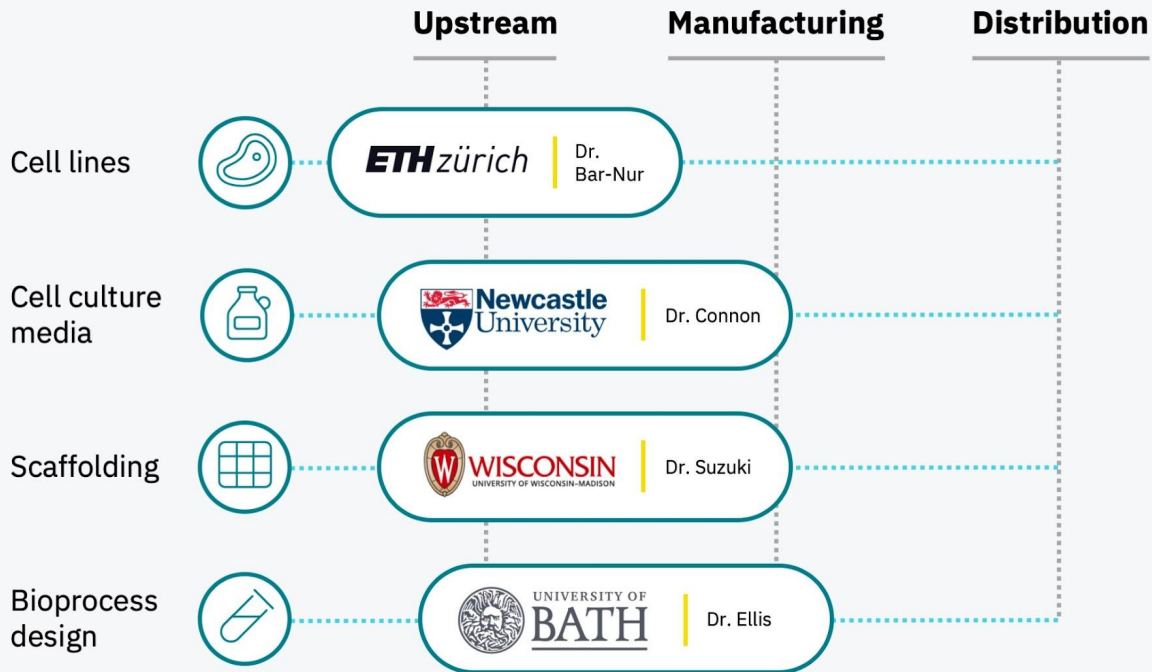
Upstream

Manufacturing

Distribution

Cell lines

ETH zürich

Dr. Bar-Nur

Cell culture media

Newcastle University

Dr. Connon

Scaffolding

W WISCONSIN UNIVERSITY OF WISCONSIN–MADISON

Dr. Suzuki

Bioprocess design

UNIVERSITY OF BATH

Dr. Ellis